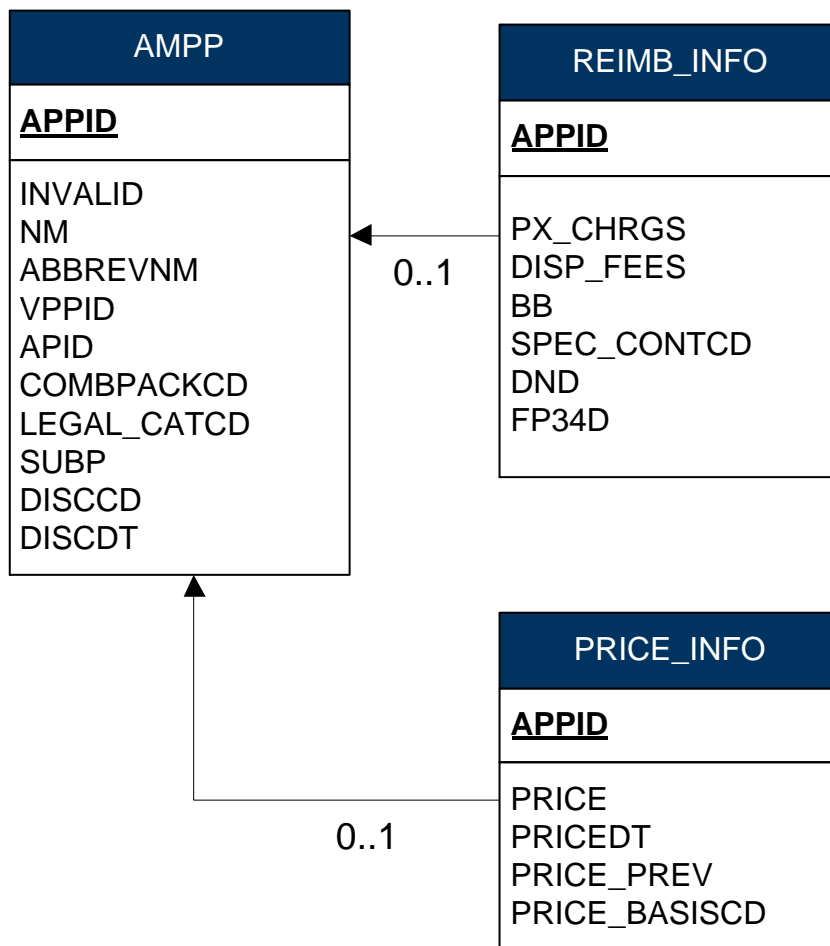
AMPP

APPID

INVALID
NM
ABBREVNM
VPPID
APID
COMBPACKCD
LEGAL_CATCD
SUBP
DISCCD
DISCDT

REIMB_INFO

APPID

PX_CHRGS
DISP_FEES
BB
SPEC_CONTCD
DND
FP34D

0..1

PRICE_INFO

APPID

PRICE
PRICEDT
PRICE_PREV
PRICE_BASISCD

0..1